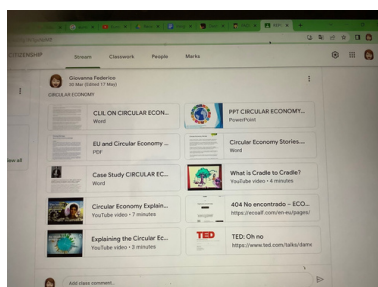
CITIZENSHIP

Stream

Classwork

People

Marks

Giovanna Federico
20 Mar (Edited 17 May)

CIRCULAR ECONOMY

CLIL ON CIRCULAR ECON...
Word

PPT CIRCULAR ECONOMY...
PowerPoint

EU and Circular Economy ...
PDF

Circular Economy Stories...
Word

Case Study CIRCULAR EC...
Word

What is Cradle to Cradle?
YouTube video • 4 minutes

Circular Economy Explain...
YouTube video • 7 minutes

404 No encontrado – ECO...
https://ecoalf.com/en-eu/pages/

Explaining the Circular Ec...
YouTube video • 3 minutes

TED

TED: Oh no
https://www.ted.com/talks/dame

view all

Add class comment...